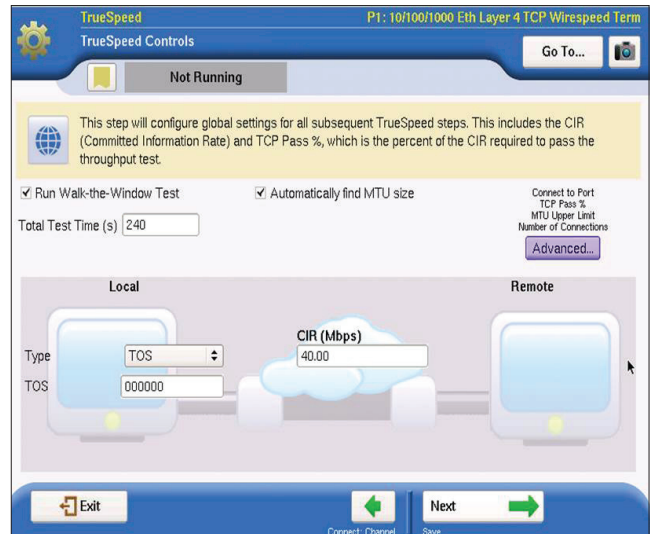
TrueSpeed
P1: 10/100/1000 Eth Layer 4 TCP Wirespeed Term
TrueSpeed Controls
Go To...
Not Running

This step will configure global settings for all subsequent TrueSpeed steps. This includes the CIR (Committed Information Rate) and TCP Pass %, which is the percent of the CIR required to pass the throughput test.

☑ Run Walk-the-Window Test
☑ Automatically find MTU size
Connect to Port
TCP Pass %
MTU Upper Limit
Number of Connections
Total Test Time (s) 240
Advanced...

Local
Remote
CIR (Mbps)
40.00
Type TOS
TOS 000000

Exit
Connect Channel
Next
Save